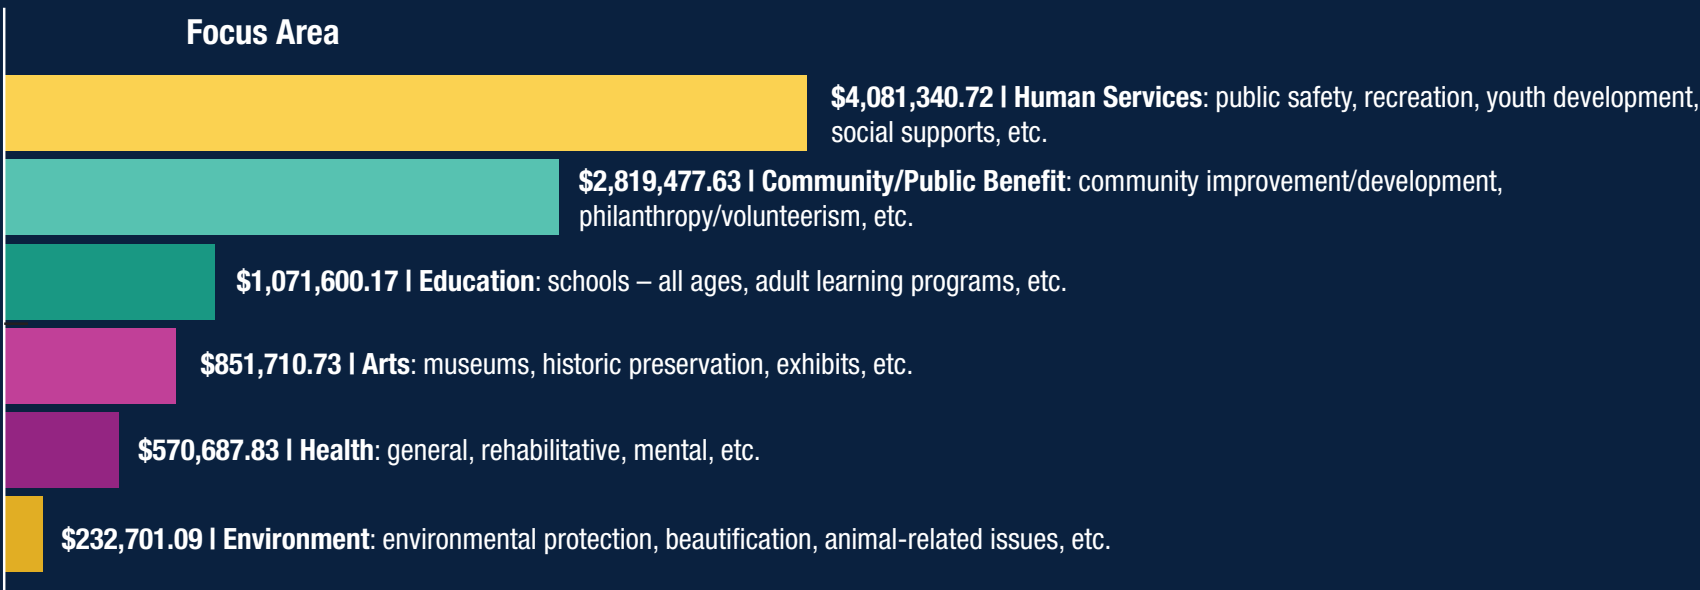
Focus Area

$4,081,340.72 I Human Services: public safety, recreation, youth development, social supports, etc.

$2,819,477.63 I Community/Public Benefit: community improvement/development, philanthropy/volunteerism, etc.

$1,071,600.17 I Education: schools – all ages, adult learning programs, etc.

$851,710.73 I Arts: museums, historic preservation, exhibits, etc.

$570,687.83 I Health: general, rehabilitative, mental, etc.

$232,701.09 I Environment: environmental protection, beautification, animal-related issues, etc.